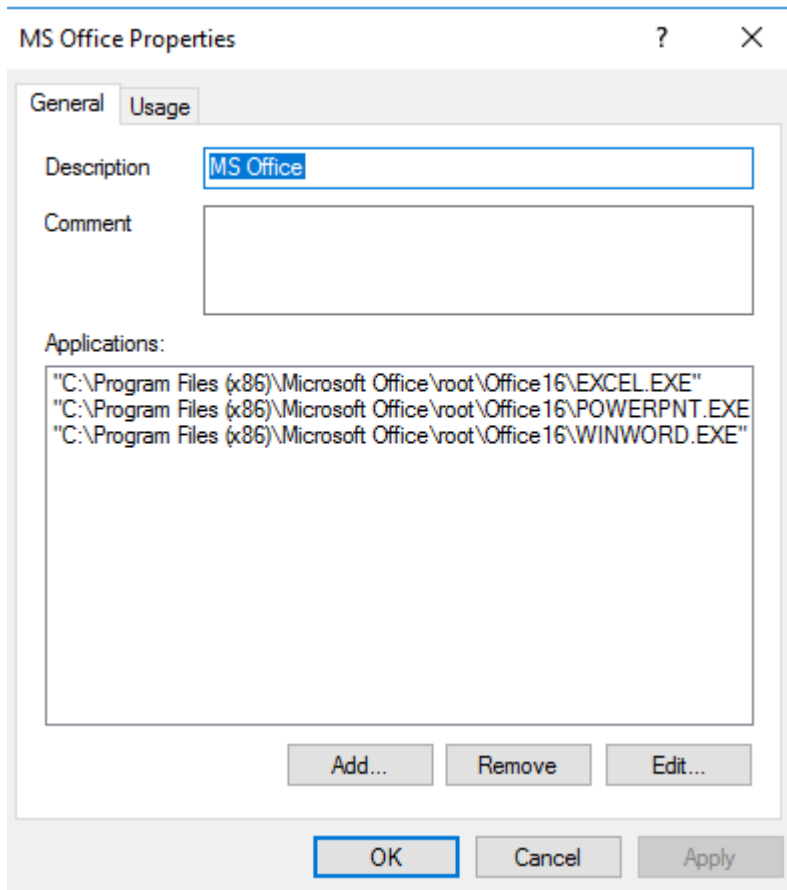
MS Office Properties
?
×
General
Usage
Description
MS Office
Comment
Applications:
"C:\Program Files (x86)\Microsoft Office\root\Office16\EXCEL.EXE"
"C:\Program Files (x86)\Microsoft Office\root\Office16\POWERPNT.EXE
"C:\Program Files (x86)\Microsoft Office\root\Office16\WINWORD.EXE"
Add...
Remove
Edit...
OK
Cancel
Apply